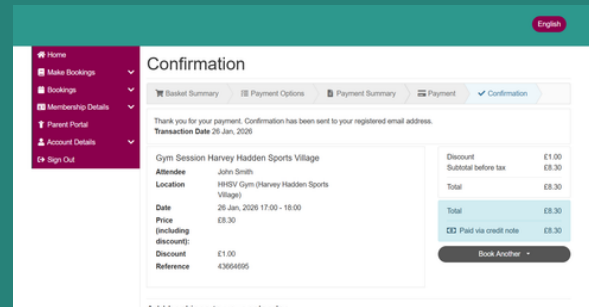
English

Home
Make Bookings
Bookings
Membership Details
Parent Portal
Account Details
Sign Out

Confirmation

Basket Summary
Payment Options
Payment Summary
Payment
Confirmation

Thank you for your payment. Confirmation has been sent to your registered email address.
Transaction Date 26 Jan, 2026

Gym Session Harvey Hadden Sports Village

| | |
|---|---|
| Attendee | John Smith |
| Location | HHSV Gym (Harvey Hadden Sports Village) |
| Date | 26 Jan, 2026 17:00 - 18:00 |
| Price (including discount): | £8.30 |
| Discount | £1.00 |
| Reference | 43664695 |

| | |
|---|---|
| Discount | £1.00 |
| Subtotal before tax | £8.30 |
| Total | £8.30 |
| Total | £8.30 |
| Paid via credit note | £8.30 |

Book Another

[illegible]